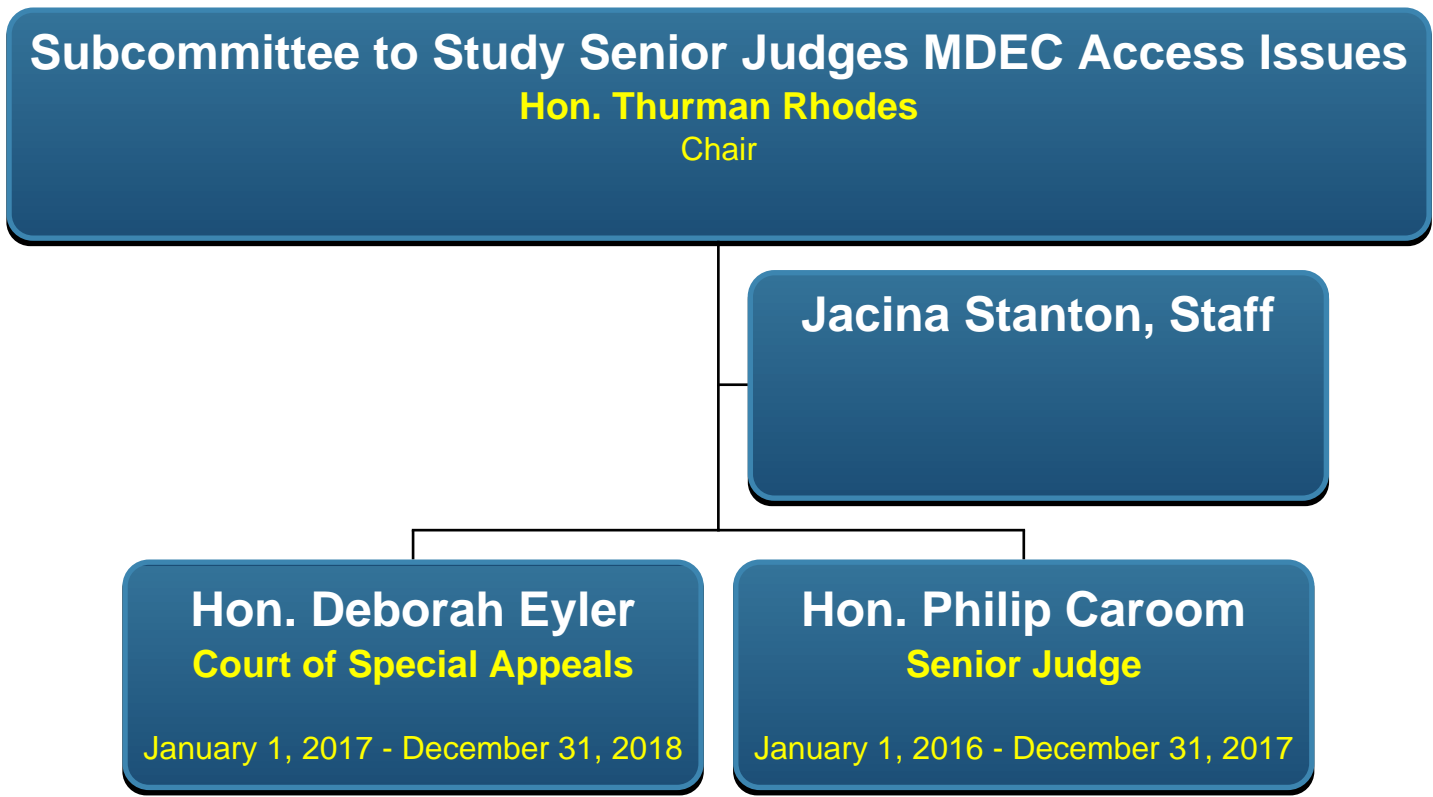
Subcommittee to Study Senior Judges MDEC Access Issues
Hon. Thurman Rhodes
Chair

Jacina Stanton, Staff

Hon. Deborah Eyler
Court of Special Appeals
January 1, 2017 - December 31, 2018

Hon. Philip Caroom
Senior Judge
January 1, 2016 - December 31, 2017